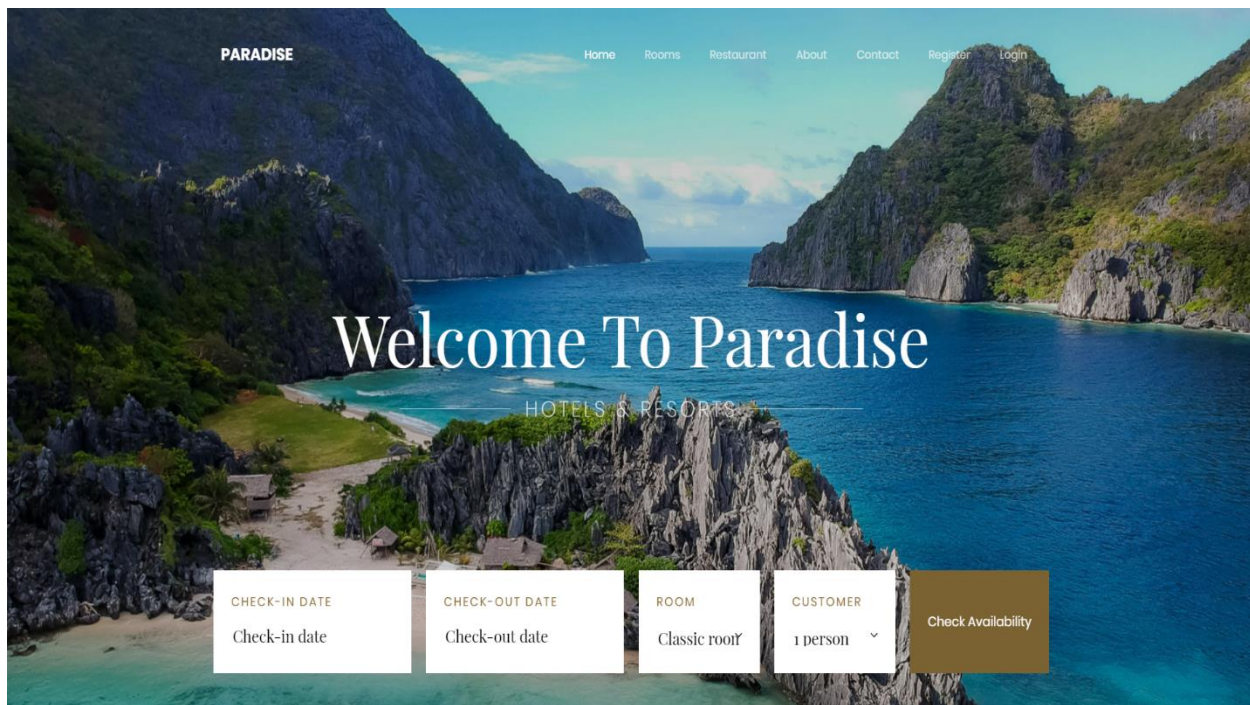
PARADISE

Home Rooms Restaurant About Contact Register Login

Welcome To Paradise

HOTELS & RESORTS

CHECK-IN DATE
Check-in date

CHECK-OUT DATE
Check-out date

ROOM
Classic room

CUSTOMER
1 person

Check Availability